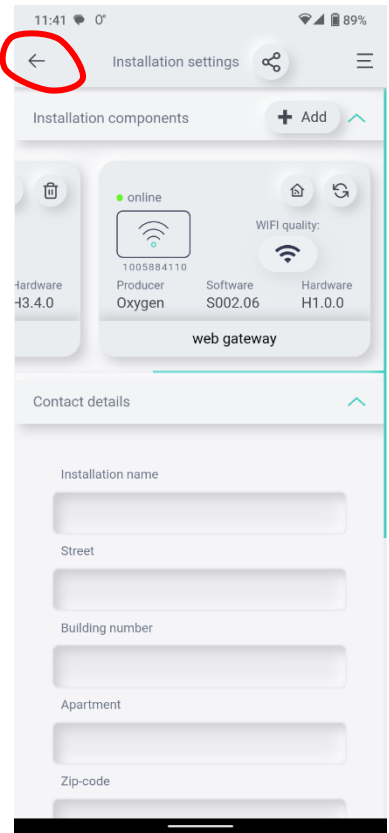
11:41 0° 89%

Installation settings

Installation components

Add

Hardware
H3.4.0

online

1005884110

WIFI quality:

Producer
Oxygen

Software
S002.06

Hardware
H1.0.0

web gateway

Contact details

Installation name

Street

Building number

Apartment

Zip-code